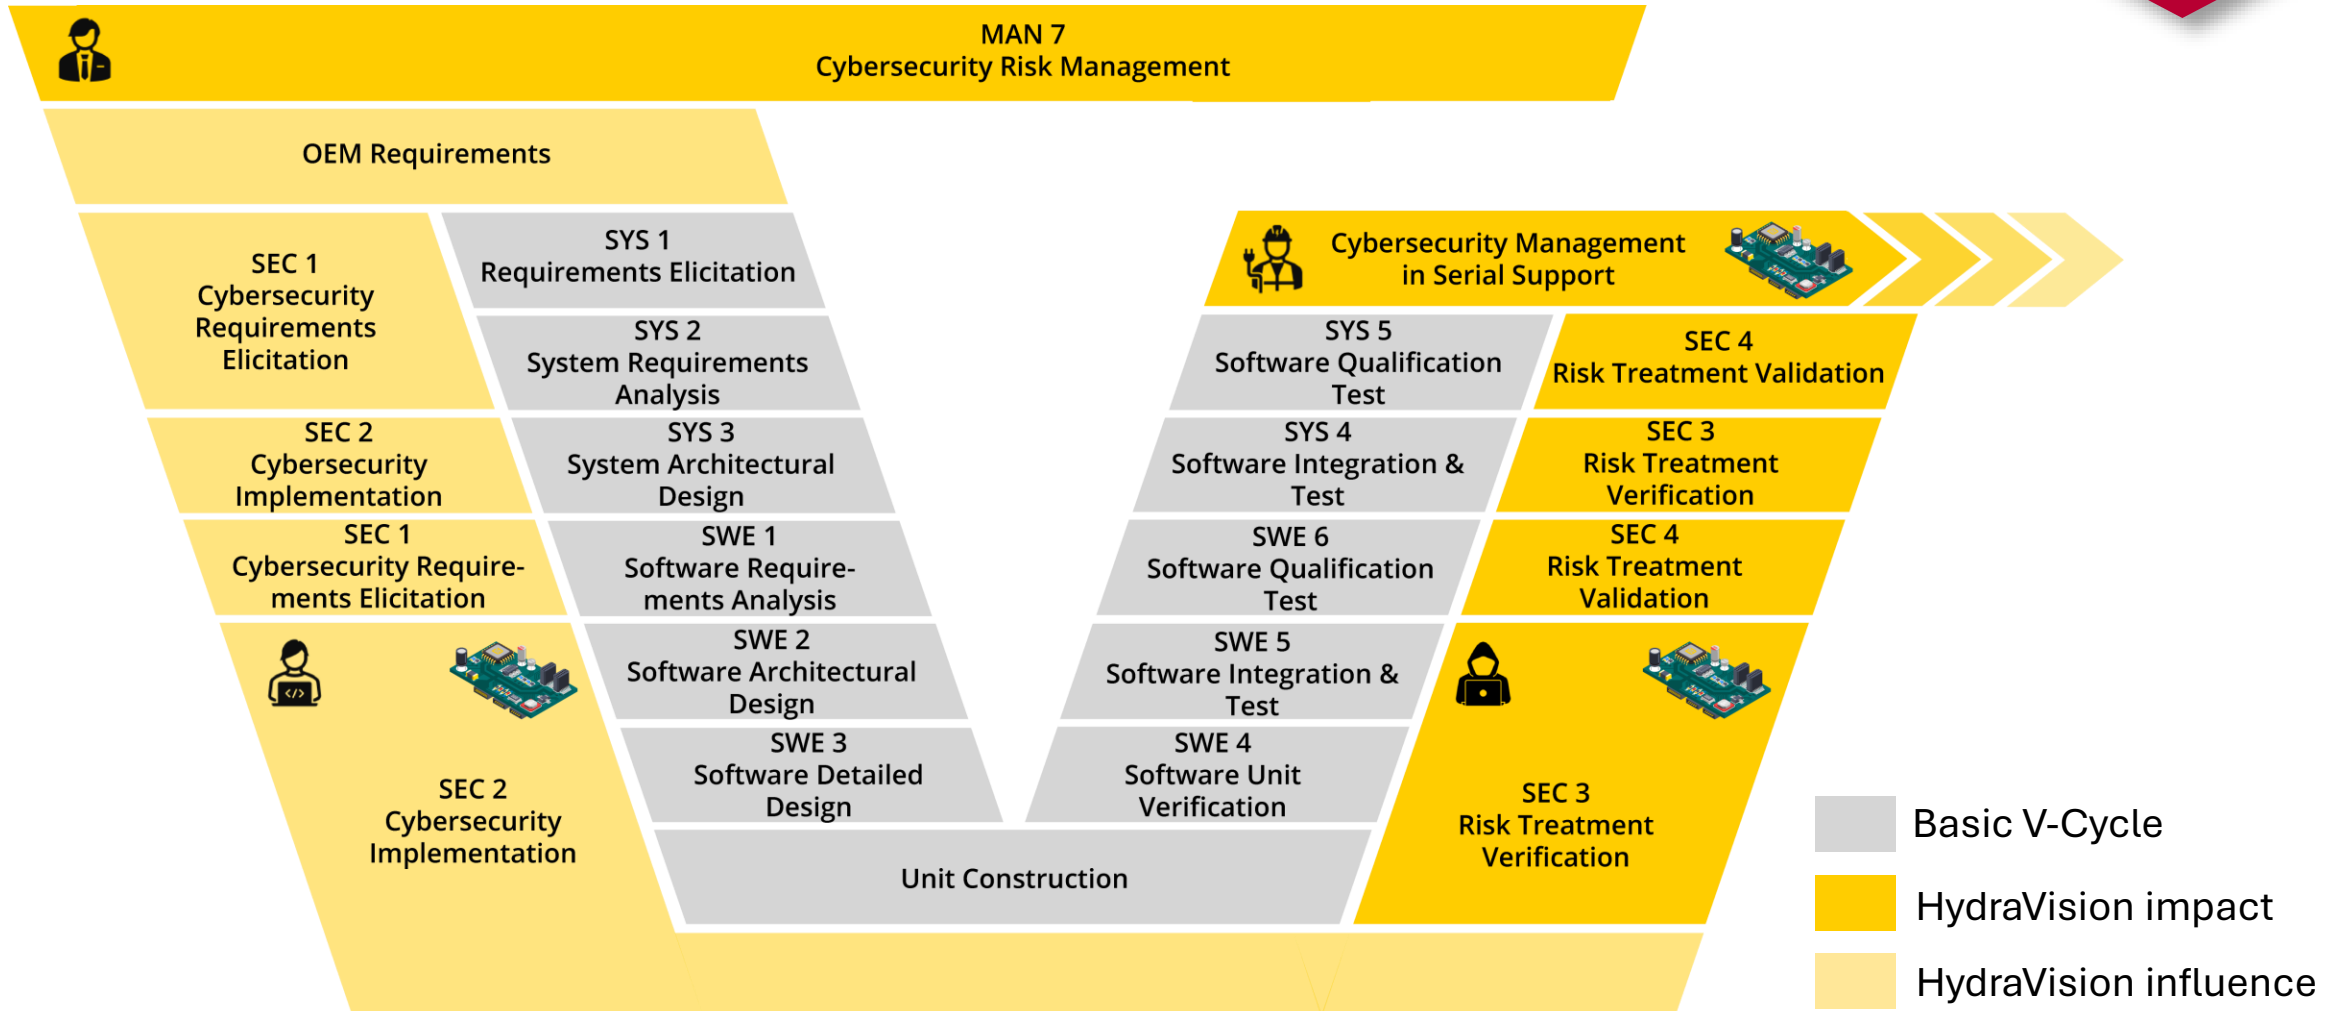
MAN 7
Cybersecurity Risk Management

OEM Requirements

SEC 1
Cybersecurity Requirements Elicitation

SYS 1
Requirements Elicitation

SYS 2
System Requirements Analysis

SEC 2
Cybersecurity Implementation

SYS 3
System Architectural Design

SEC 1
Cybersecurity Requirements Elicitation

SWE 1
Software Requirements Analysis

SWE 2
Software Architectural Design

SWE 3
Software Detailed Design

SEC 2
Cybersecurity Implementation

Unit Construction

Cybersecurity Management in Serial Support

SYS 5
Software Qualification Test

SEC 4
Risk Treatment Validation

SYS 4
Software Integration & Test

SEC 3
Risk Treatment Verification

SWE 6
Software Qualification Test

SEC 4
Risk Treatment Validation

SWE 5
Software Integration & Test

SWE 4
Software Unit Verification

SEC 3
Risk Treatment Verification

Basic V-Cycle
HydraVision impact
HydraVision influence